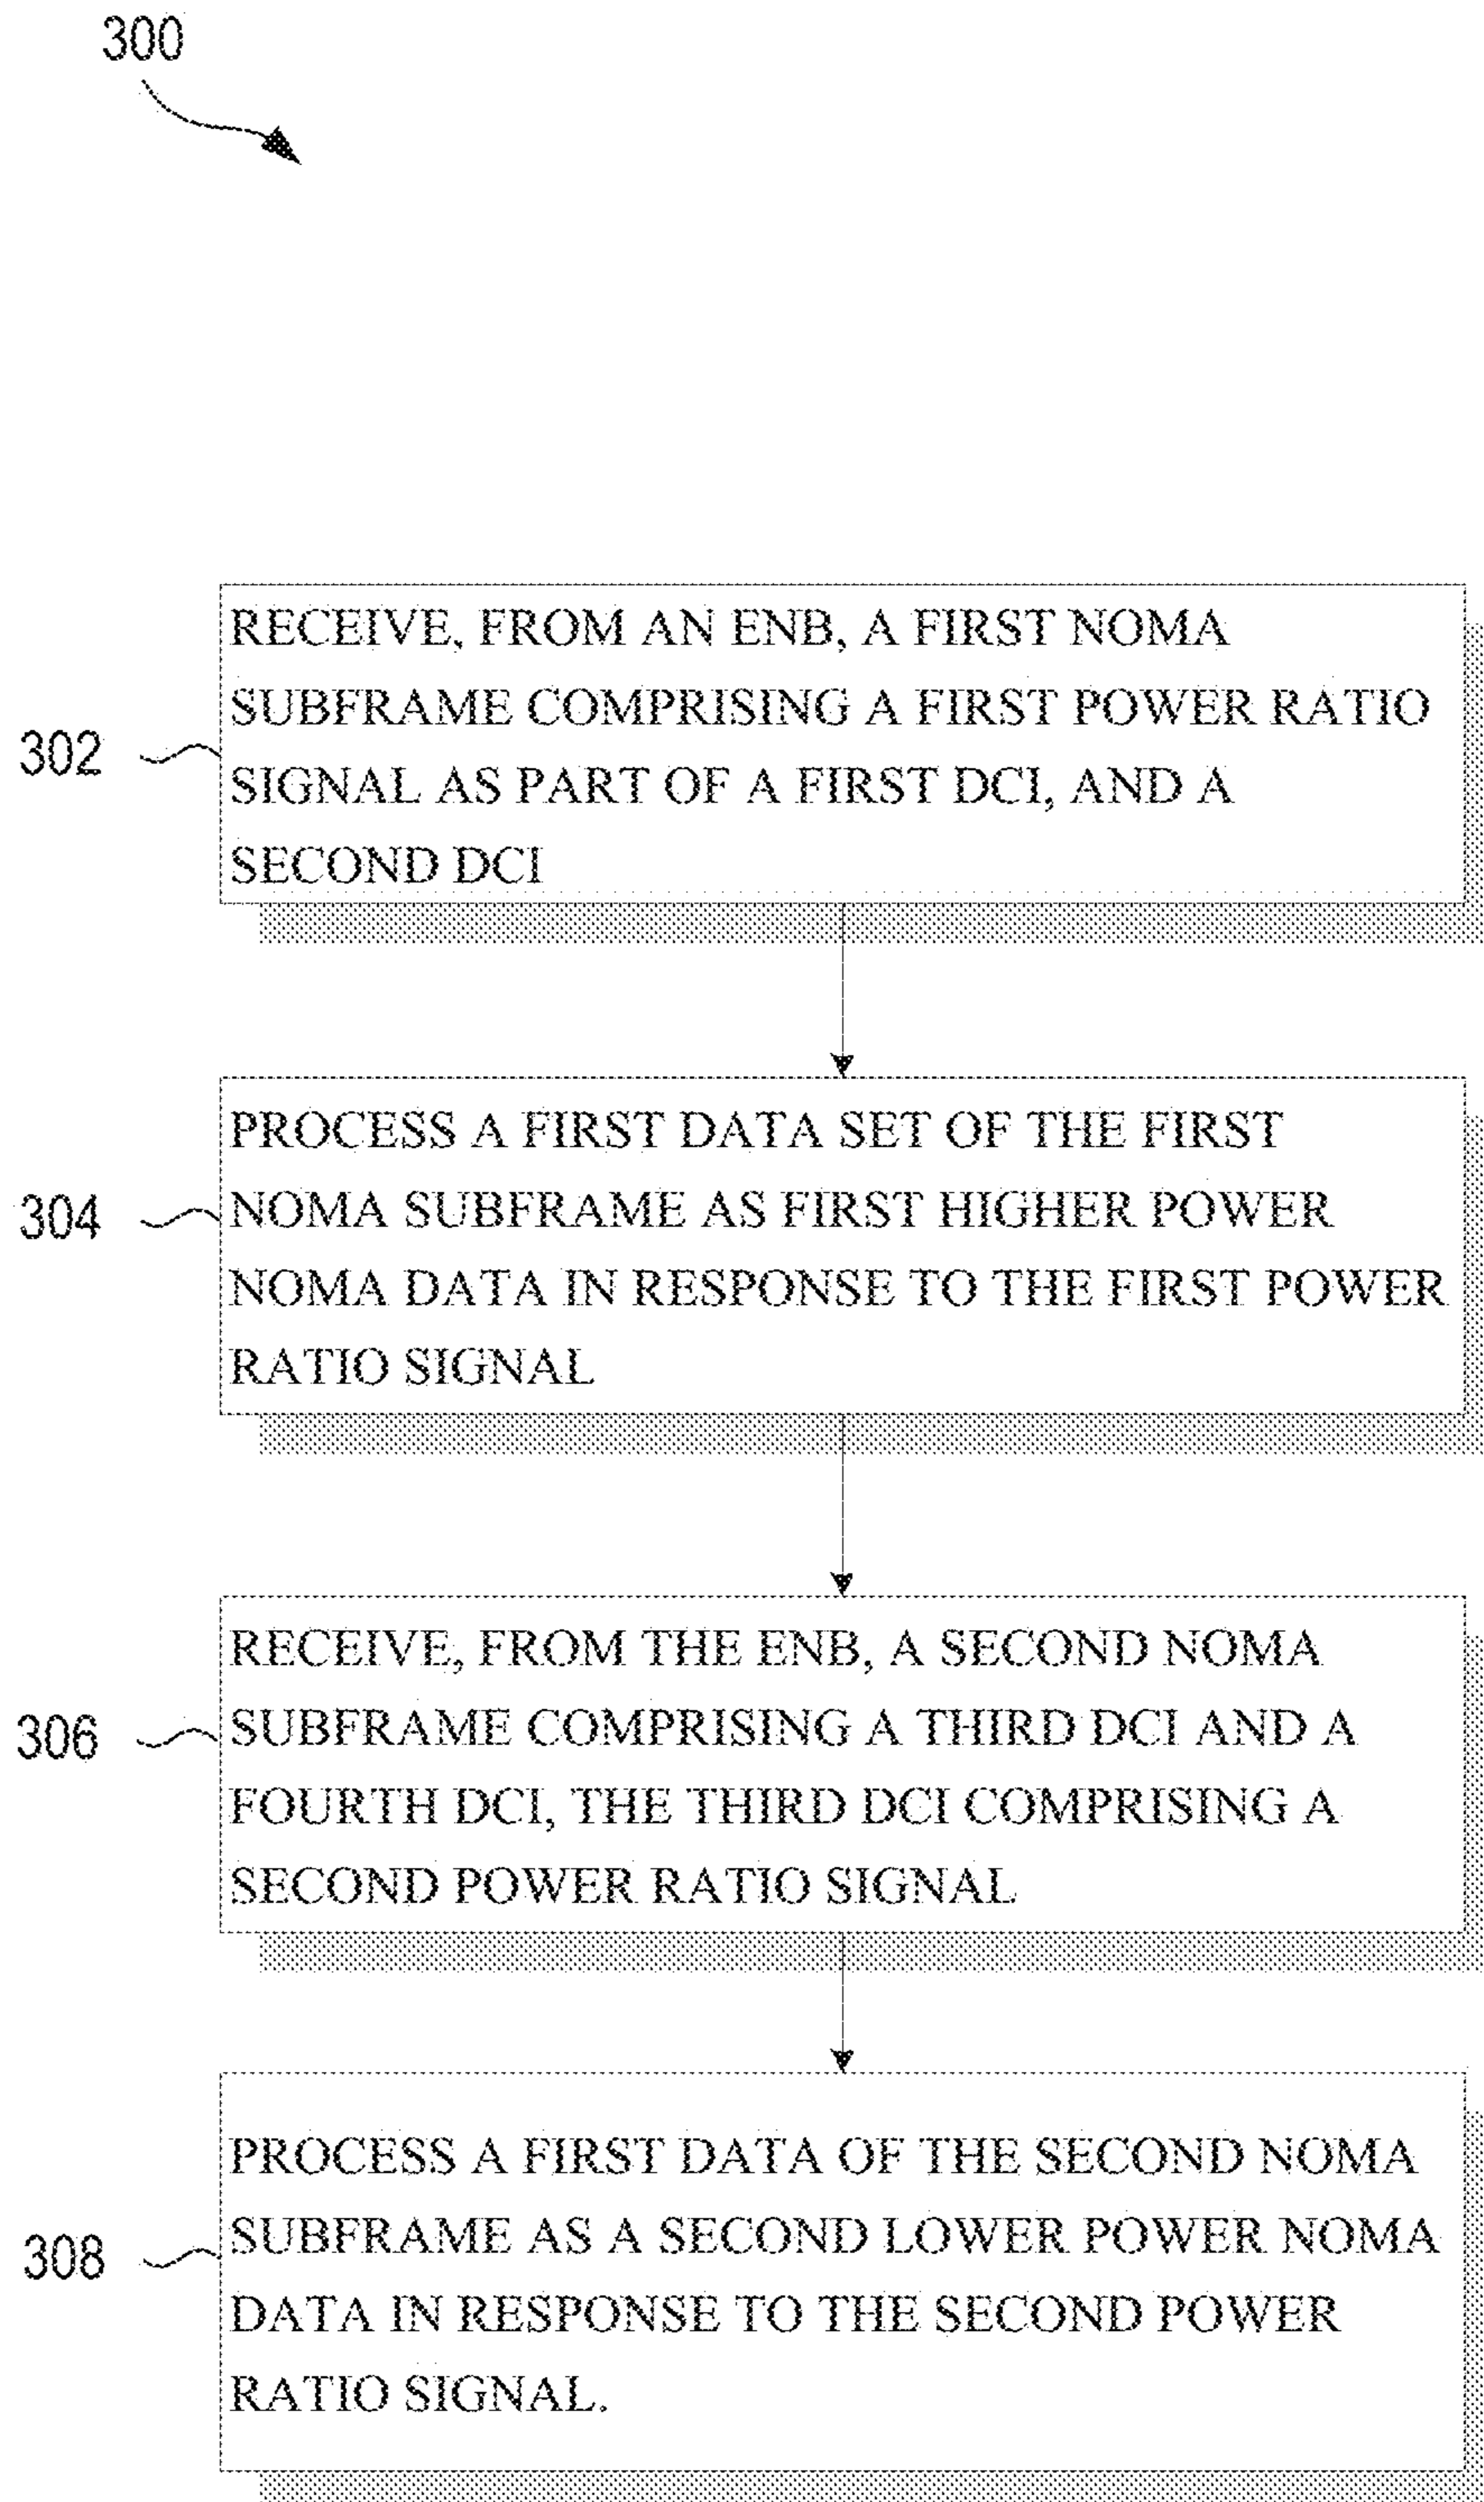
300

302

RECEIVE, FROM AN ENB, A FIRST NOMA SUBFRAME COMPRISING A FIRST POWER RATIO SIGNAL AS PART OF A FIRST DCI, AND A SECOND DCI

304

PROCESS A FIRST DATA SET OF THE FIRST NOMA SUBFRAME AS FIRST HIGHER POWER NOMA DATA IN RESPONSE TO THE FIRST POWER RATIO SIGNAL

306

RECEIVE, FROM THE ENB, A SECOND NOMA SUBFRAME COMPRISING A THIRD DCI AND A FOURTH DCI, THE THIRD DCI COMPRISING A SECOND POWER RATIO SIGNAL

308

PROCESS A FIRST DATA OF THE SECOND NOMA SUBFRAME AS A SECOND LOWER POWER NOMA DATA IN RESPONSE TO THE SECOND POWER RATIO SIGNAL.